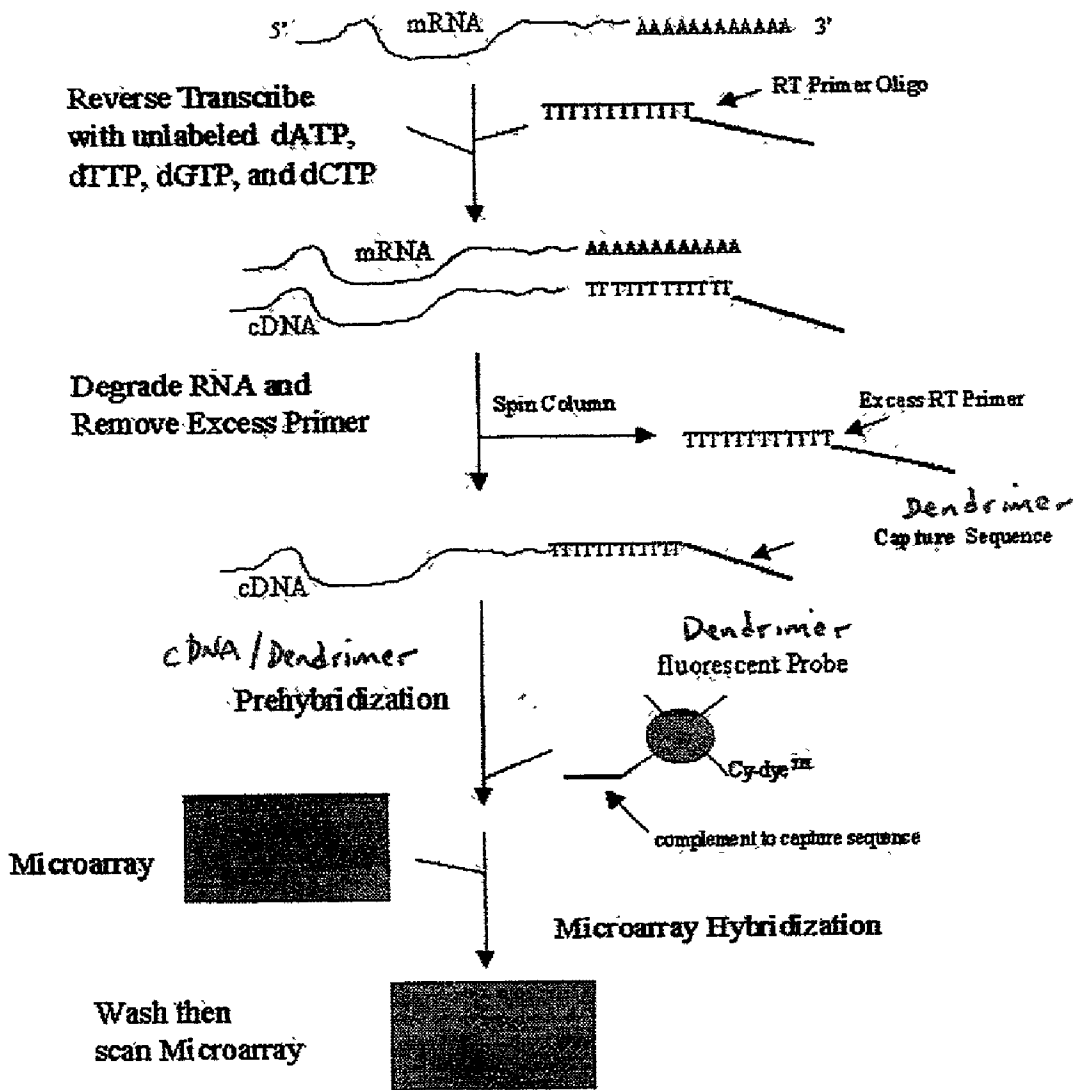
5' mRNA AAAAAAAAAAAA 3'

Reverse Transcribe with unlabeled dATP, dTTP, dGTP, and dCTP

TTTTTTTTTTTT

RT Primer Oligo

mRNA AAAAAAAAAAAA

cDNA TTTTTTTTTTTT

Degrade RNA and Remove Excess Primer

Spin Column

Excess RT Primer

TTTTTTTTTTTT

Dendrimer Capture Sequence

cDNA TTTTTTTTTTTT

cDNA / Dendrimer Prehybridization

Dendrimer fluorescent Probe

Cy-dye™

complement to capture sequence

Microarray

Microarray Hybridization

Wash then scan Microarray